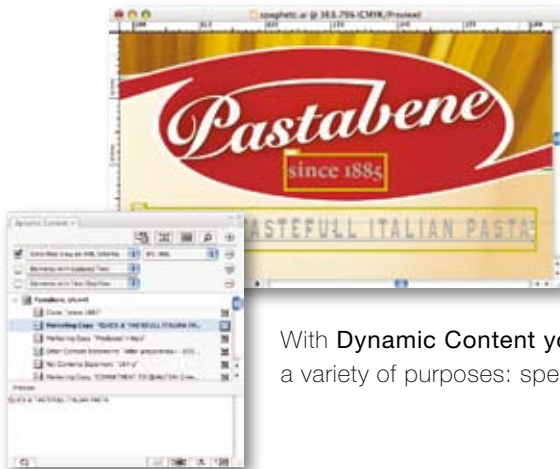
spaghetti.ai @ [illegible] (CMYK/Preview)

Pastabene

since 1885

TASTEFULL ITALIAN PASTA

Dynamic Content

Pastabene_US.xml

Claim: "since 1885"

Marketing Copy: "QUICK & TASTEFULL ITALIAN PA...

Marketing Copy: "Produced in Italy"

Other Content Elements: "after preparation - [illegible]

No Contents Elements: "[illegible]"

Marketing Copy: "COMMITMENT TO QUALITY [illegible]

Preview

QUICK & TASTEFULL ITALIAN PASTA

With Dynamic Content yo
a variety of purposes: spe